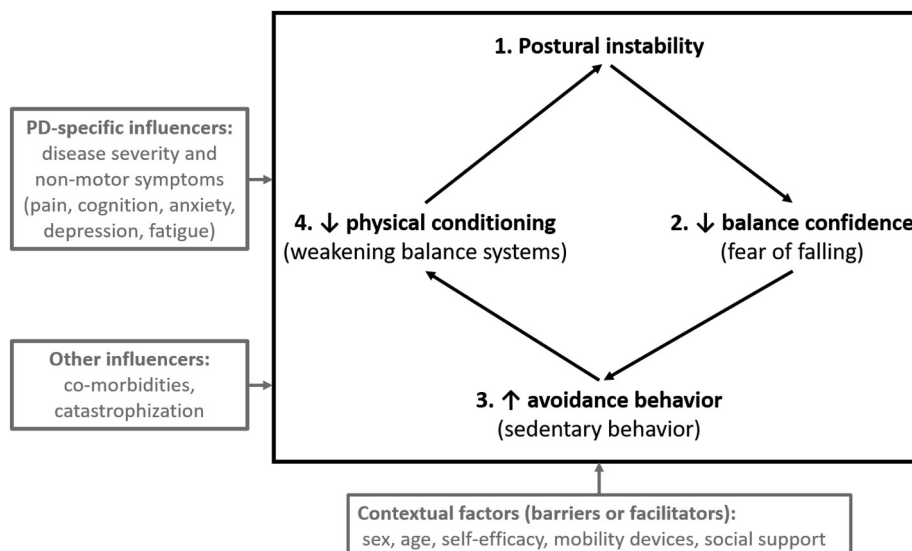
PD-specific influencers:
disease severity and non-motor symptoms (pain, cognition, anxiety, depression, fatigue)

Other influencers:
co-morbidities, catastrophization

1. Postural instability

4. ↓ physical conditioning
(weakening balance systems)

2. ↓ balance confidence
(fear of falling)

3. ↑ avoidance behavior
(sedentary behavior)

Contextual factors (barriers or facilitators):
sex, age, self-efficacy, mobility devices, social support